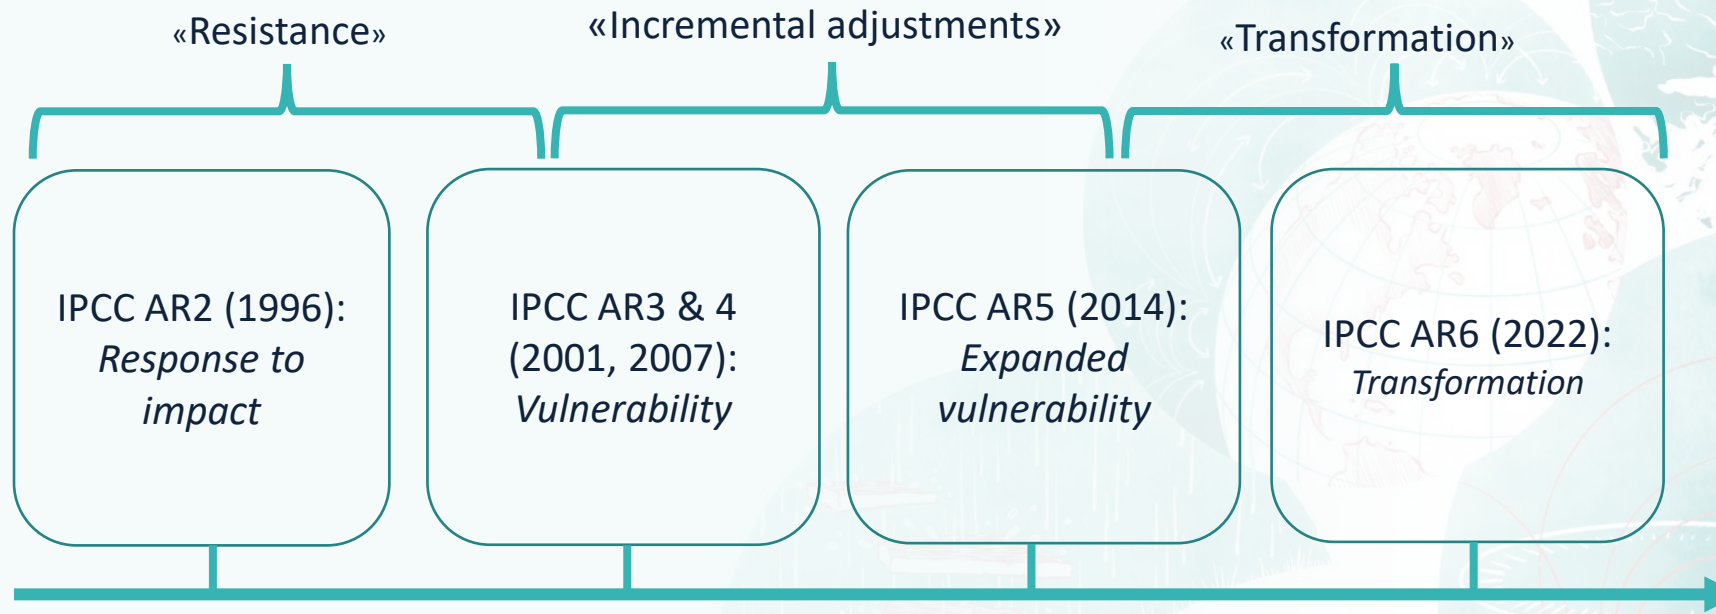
«Resistance»

«Incremental adjustments»

«Transformation»

IPCC AR2 (1996): *Response to impact*

IPCC AR3 & 4 (2001, 2007): *Vulnerability*

IPCC AR5 (2014): *Expanded vulnerability*

IPCC AR6 (2022): *Transformation*